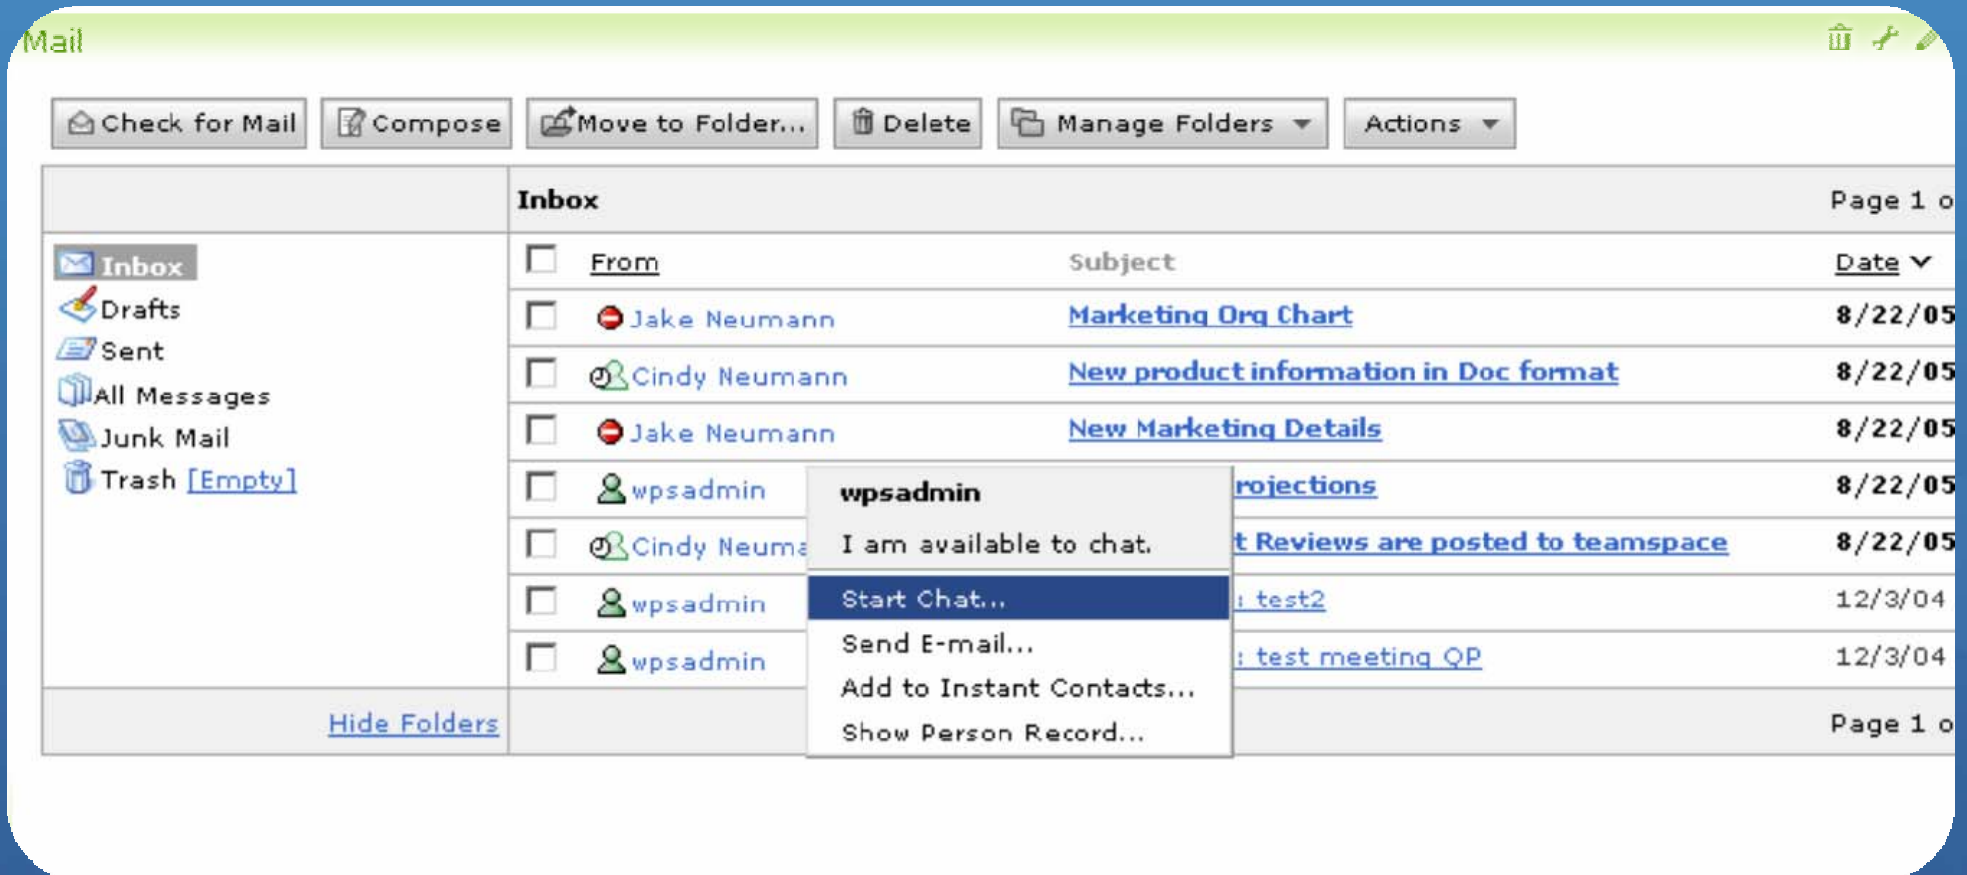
Mail

Check for Mail | Compose | Move to Folder... | Delete | Manage Folders | Actions

Inbox
Drafts
Sent
All Messages
Junk Mail
Trash [Empty]

Hide Folders

Inbox Page 1 o

| | From | Subject | Date |
|---|---|---|---|
| | Jake Neumann | Marketing Org Chart | 8/22/05 |
| | Cindy Neumann | New product information in Doc format | 8/22/05 |
| | Jake Neumann | New Marketing Details | 8/22/05 |
| | wpsadmin | rojections | 8/22/05 |
| | Cindy Neuma | t Reviews are posted to teamspace | 8/22/05 |
| | wpsadmin | : test2 | 12/3/04 |
| | wpsadmin | : test meeting QP | 12/3/04 |

wpsadmin
I am available to chat.
Start Chat...
Send E-mail...
Add to Instant Contacts...
Show Person Record...

Page 1 o